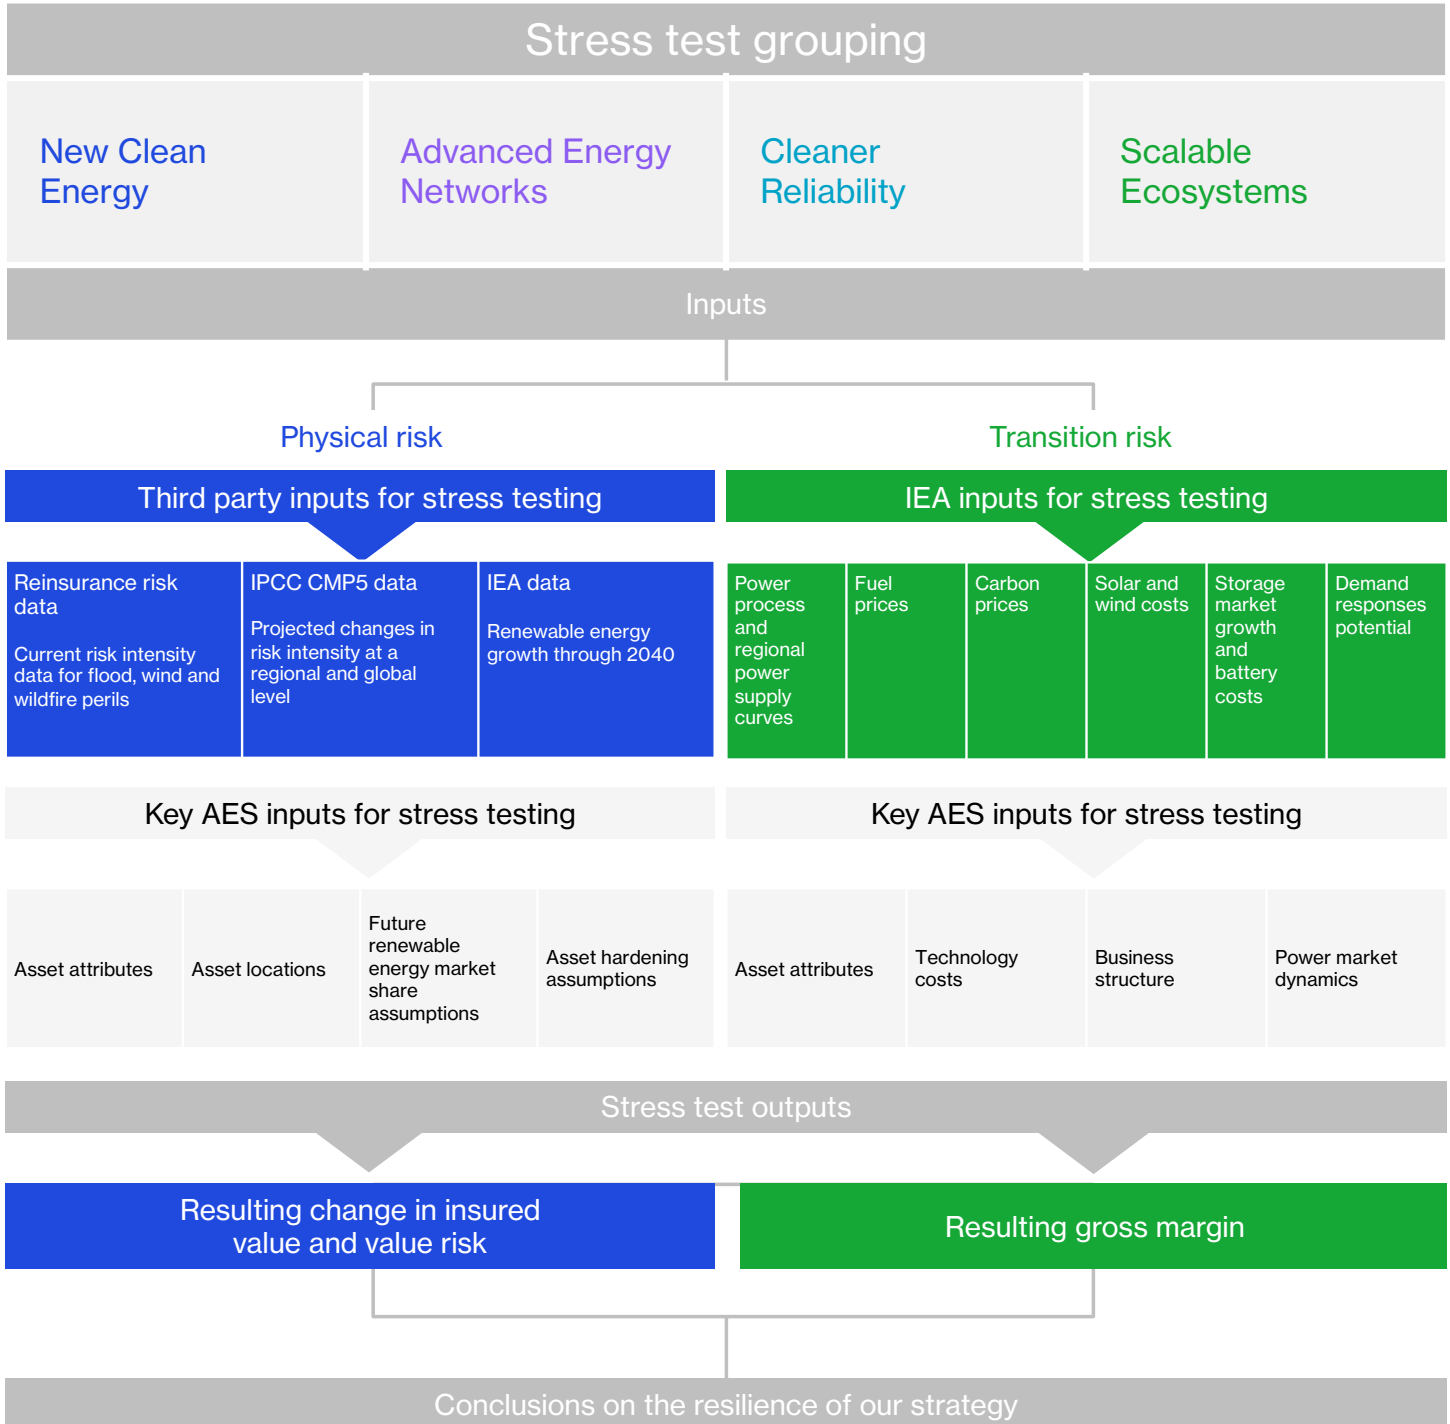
Stress test grouping

New Clean Energy

Advanced Energy Networks

Cleaner Reliability

Scalable Ecosystems

Inputs

Physical risk

Transition risk

Third party inputs for stress testing

IEA inputs for stress testing

Reinsurance risk data

Current risk intensity data for flood, wind and wildfire perils

IPCC CMP5 data

Projected changes in risk intensity at a regional and global level

IEA data

Renewable energy growth through 2040

Power process and regional power supply curves

Fuel prices

Carbon prices

Solar and wind costs

Storage market growth and battery costs

Demand responses potential

Key AES inputs for stress testing

Key AES inputs for stress testing

Asset attributes

Asset locations

Future renewable energy market share assumptions

Asset hardening assumptions

Asset attributes

Technology costs

Business structure

Power market dynamics

Stress test outputs

Resulting change in insured value and value risk

Resulting gross margin

Conclusions on the resilience of our strategy